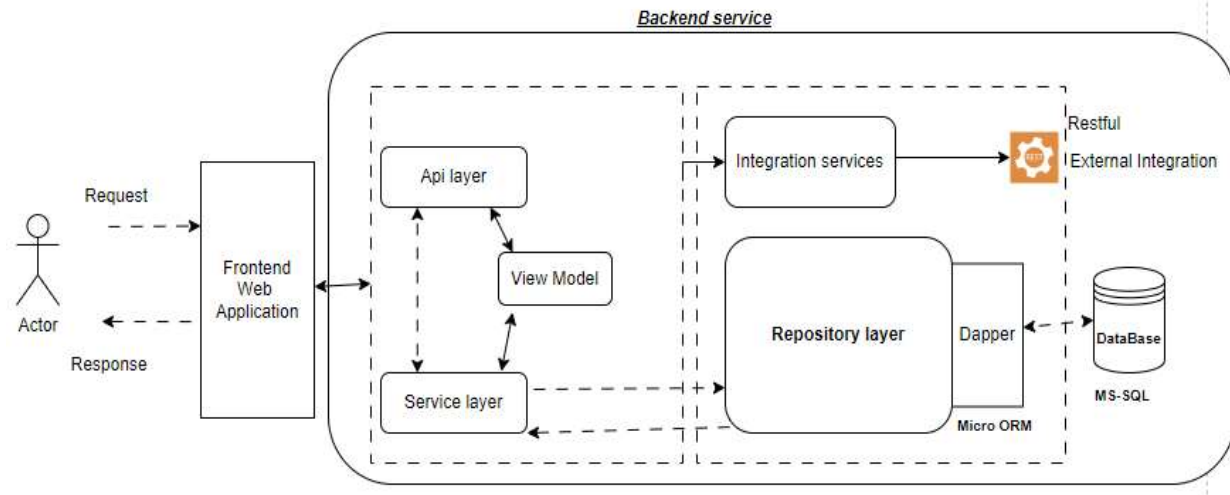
Backend service

Actor

Request

Response

Frontend Web Application

Api layer

View Model

Service layer

Integration services

REST

Restful

External Integration

Repository layer

Dapper

Micro ORM

DataBase

MS-SQL